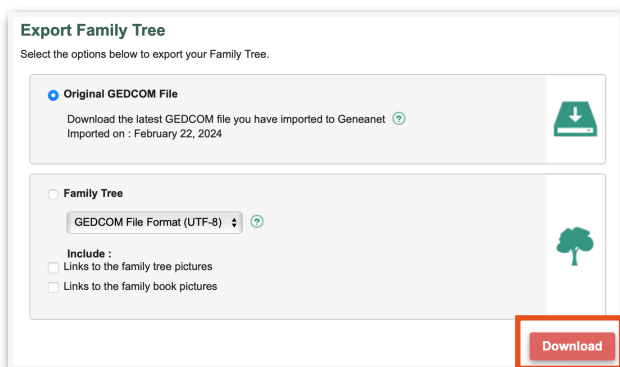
Export Family Tree

Select the options below to export your Family Tree.

Original GEDCOM File

Download the latest GEDCOM file you have imported to Geneanet ?
Imported on : February 22, 2024

Family Tree

GEDCOM File Format (UTF-8) ?

Include :
Links to the family tree pictures
Links to the family book pictures

Download